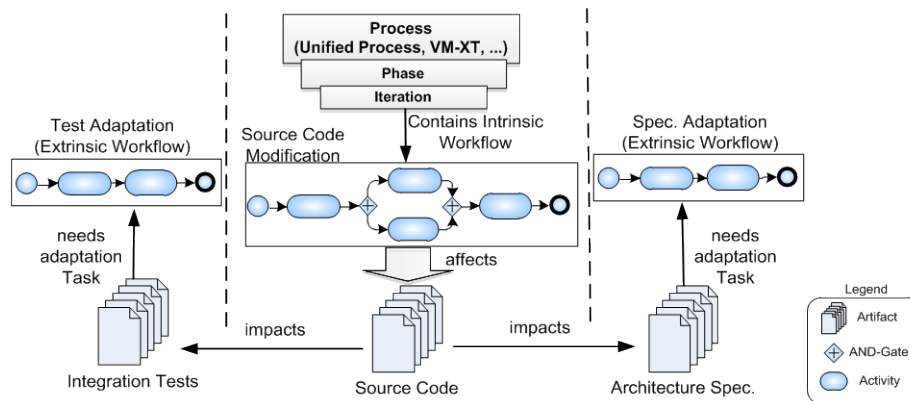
Process
(Unified Process, VM-XT, ...)

Phase

Iteration

Test Adaptation
(Extrinsic Workflow)

Source Code Modification

Contains Intrinsic Workflow

Spec. Adaptation
(Extrinsic Workflow)

needs adaptation Task

affects

needs adaptation Task

impacts

impacts

Integration Tests

Source Code

Architecture Spec.

Legend

Artifact

AND-Gate

Activity